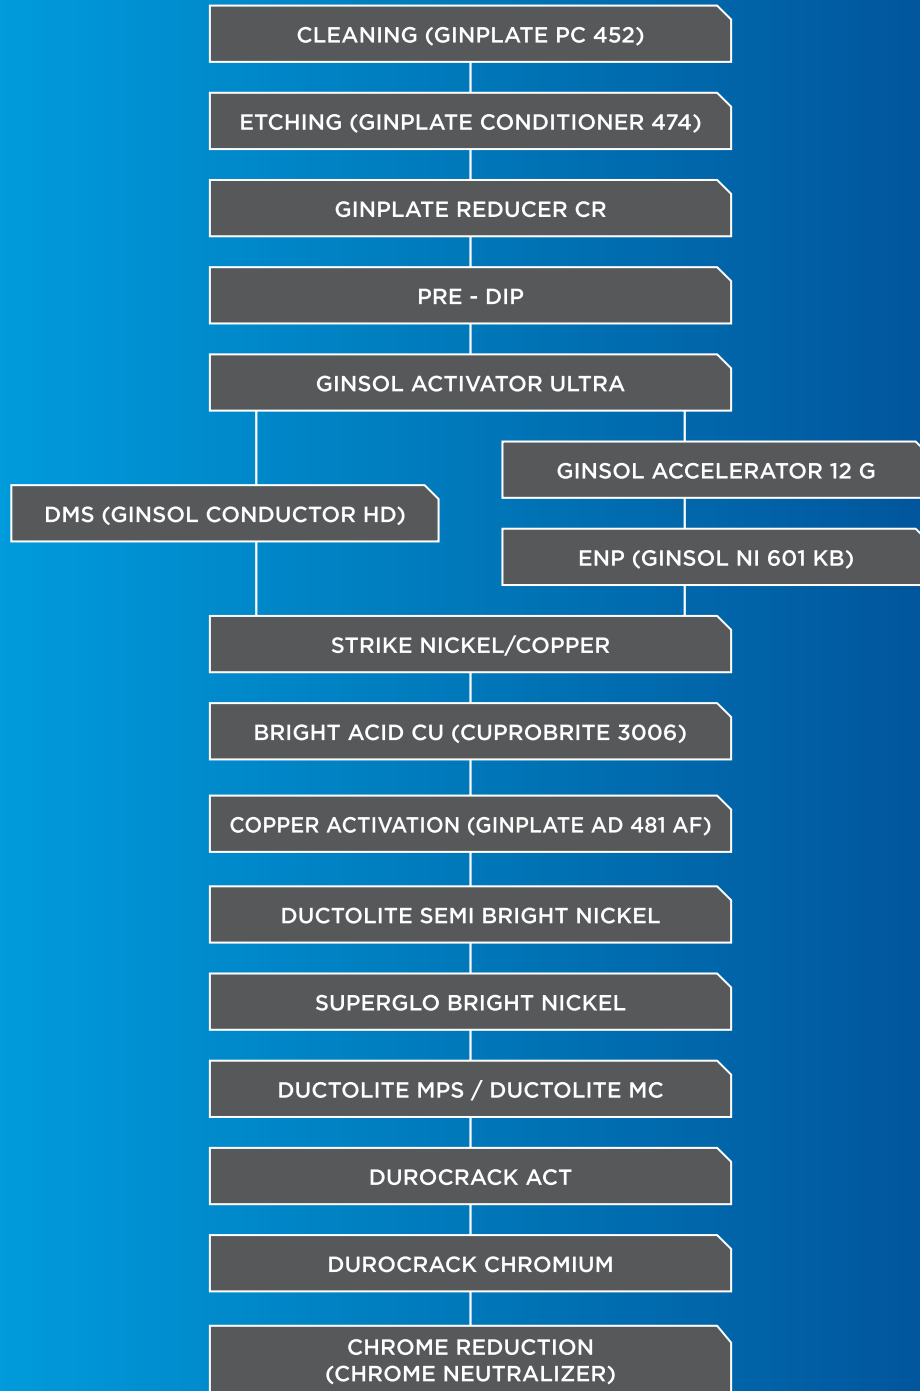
CLEANING (GINPLATE PC 452)

ETCHING (GINPLATE CONDITIONER 474)

GINPLATE REDUCER CR

PRE - DIP

GINSOL ACTIVATOR ULTRA

GINSOL ACCELERATOR 12 G

DMS (GINSOL CONDUCTOR HD)

ENP (GINSOL NI 601 KB)

STRIKE NICKEL/COPPER

BRIGHT ACID CU (CUPROBRITE 3006)

COPPER ACTIVATION (GINPLATE AD 481 AF)

DUCTOLITE SEMI BRIGHT NICKEL

SUPERGLO BRIGHT NICKEL

DUCTOLITE MPS / DUCTOLITE MC

DUROCRACK ACT

DUROCRACK CHROMIUM

CHROME REDUCTION (CHROME NEUTRALIZER)